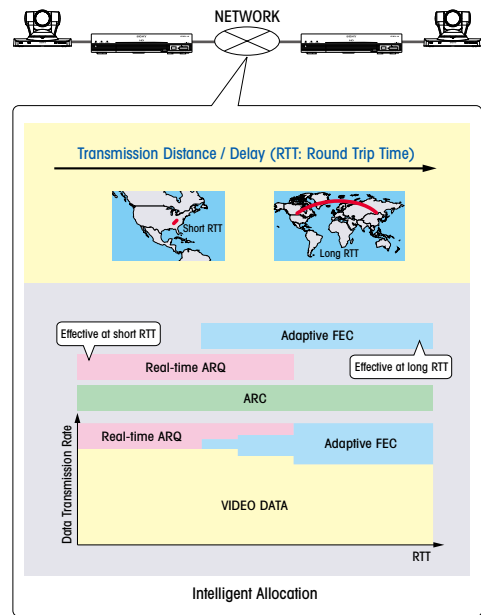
NETWORK

Transmission Distance / Delay (RTT: Round Trip Time)

Short RTT

Long RTT

Effective at short RTT

Adaptive FEC

Real-time ARQ

Effective at long RTT

ARC

Real-time ARQ

Adaptive FEC

Data Transmission Rate

VIDEO DATA

RTT

Intelligent Allocation